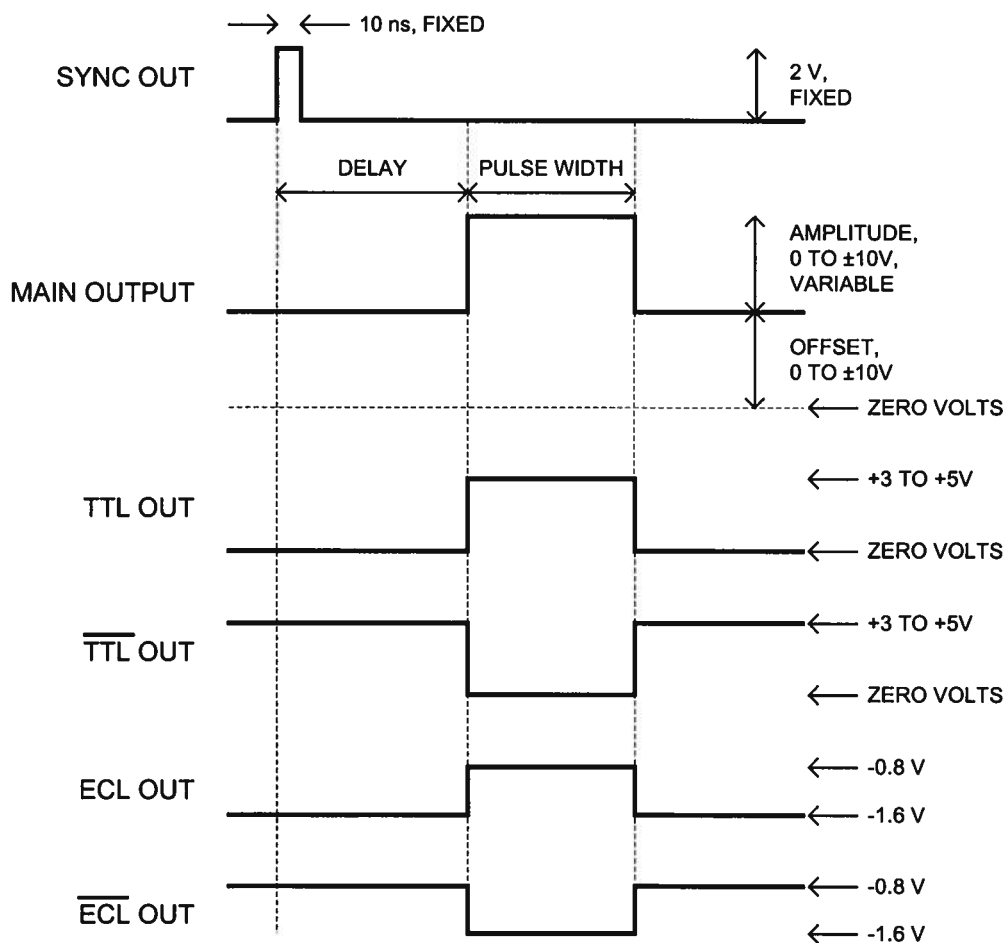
10 ns, FIXED

SYNC OUT

2 V, FIXED

DELAY

PULSE WIDTH

MAIN OUTPUT

AMPLITUDE, 0 TO ±10V, VARIABLE

OFFSET, 0 TO ±10V

ZERO VOLTS

TTL OUT

+3 TO +5V

ZERO VOLTS

$\overline{\text{TTL}}$ OUT

+3 TO +5V

ZERO VOLTS

ECL OUT

-0.8 V

-1.6 V

$\overline{\text{ECL}}$ OUT

-0.8 V

-1.6 V